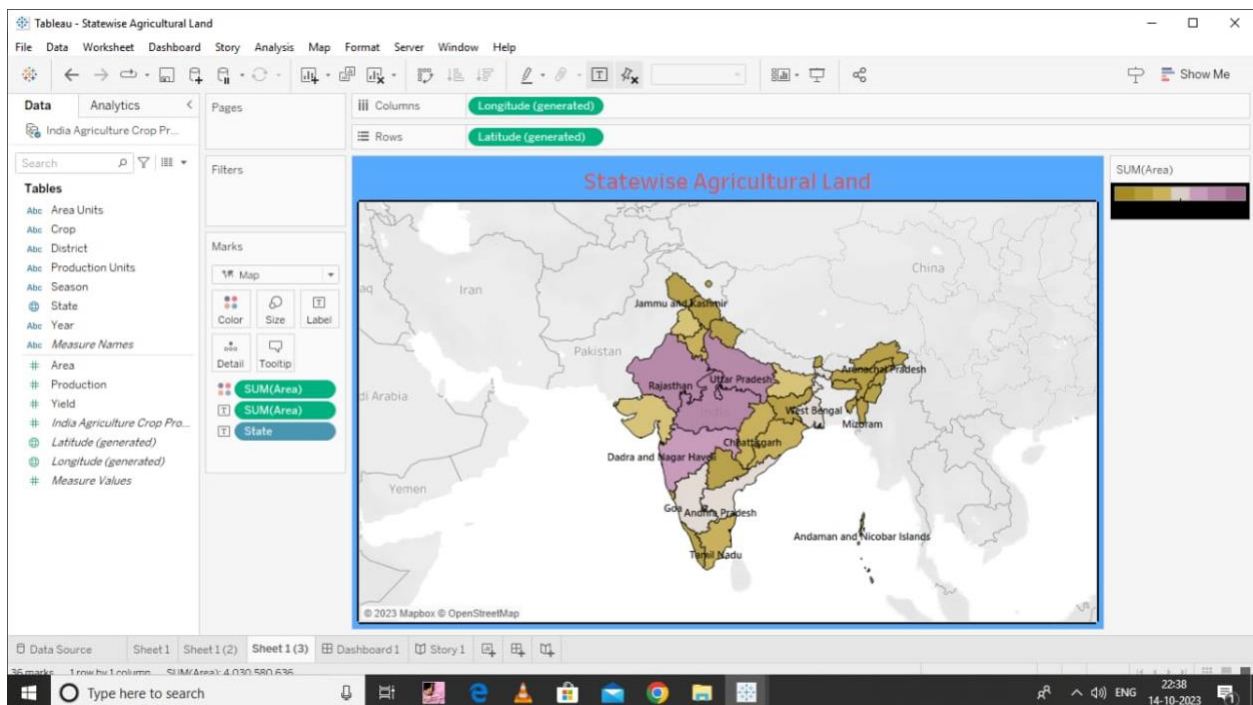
Tableau - Statewise Agricultural Land

File Data Worksheet Dashboard Story Analysis Map Format Server Window Help

Show Me

Data Analytics

India Agriculture Crop Pr...

Search

Tables

Area Units
Crop
District
Production Units
Season
State
Year
Measure Names
Area
Production
Yield
India Agriculture Crop Pro...
Latitude (generated)
Longitude (generated)
Measure Values

Pages

Filters

Marks

Map

Color Size Label

Detail Tooltip

SUM(Area)
SUM(Area)
State

Columns Longitude (generated)

Rows Latitude (generated)

Statewise Agricultural Land

China
Iran
Pakistan
di Arabia
Yemen
Jammu and Kashmir
Rajasthan
Uttar Pradesh
India
Arunachal Pradesh
West Bengal
Mizoram
Chhattisgarh
Dadra and Nagar Haveli
Goa
Andhra Pradesh
Tamil Nadu
Andaman and Nicobar Islands

© 2023 Mapbox © OpenStreetMap

SUM(Area)

Data Source Sheet 1 Sheet 1 (2) Sheet 1 (3) Dashboard 1 Story 1

36 marks 1 row by 1 column SUM(Area): 4,030,580,636

Type here to search

ENG 22:38 14-10-2023